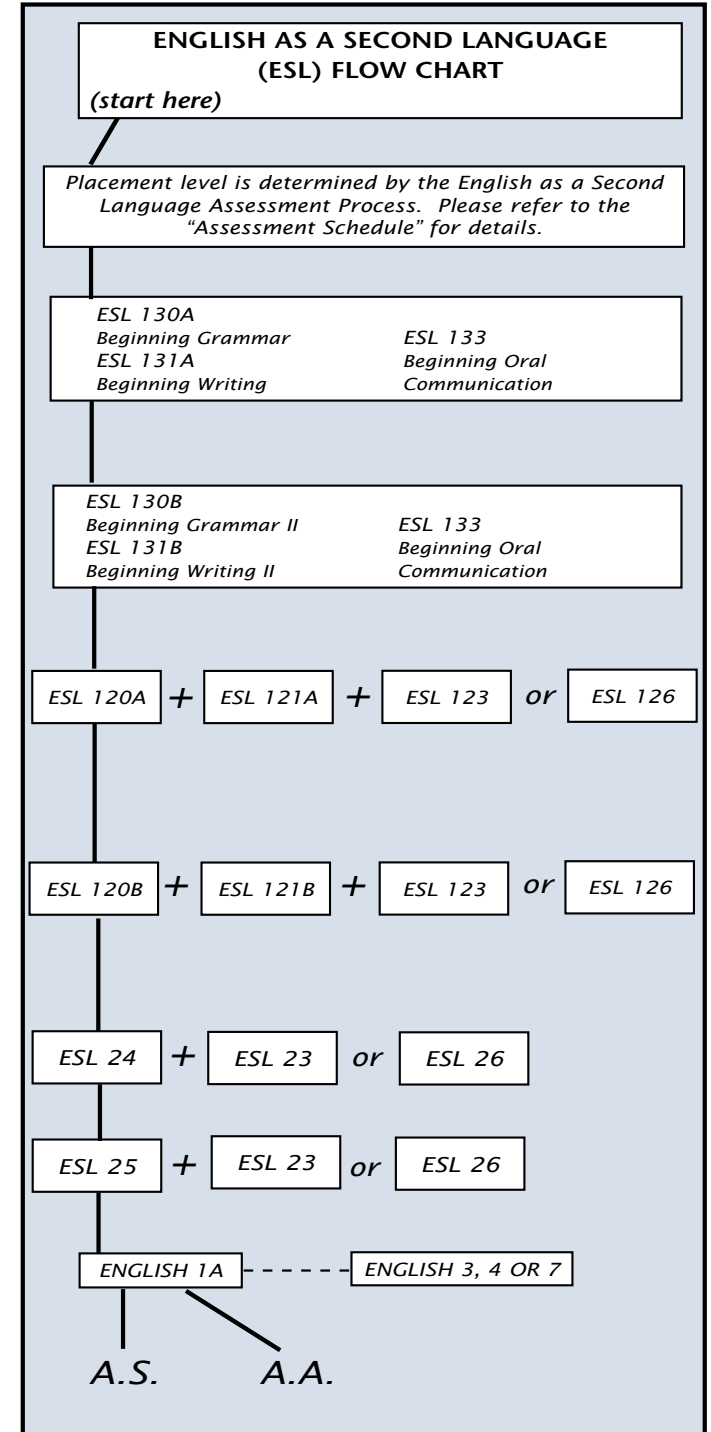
ENGLISH AS A SECOND LANGUAGE (ESL) FLOW CHART
*(start here)*

*Placement level is determined by the English as a Second Language Assessment Process. Please refer to the "Assessment Schedule" for details.*

*ESL 130A*
*Beginning Grammar*
*ESL 131A*
*Beginning Writing*

*ESL 133*
*Beginning Oral Communication*

*ESL 130B*
*Beginning Grammar II*
*ESL 131B*
*Beginning Writing II*

*ESL 133*
*Beginning Oral Communication*

*ESL 120A* + *ESL 121A* + *ESL 123* *or* *ESL 126*

*ESL 120B* + *ESL 121B* + *ESL 123* *or* *ESL 126*

*ESL 24* + *ESL 23* *or* *ESL 26*

*ESL 25* + *ESL 23* *or* *ESL 26*

*ENGLISH 1A* - - - - *ENGLISH 3, 4 OR 7*

*A.S.* *A.A.*